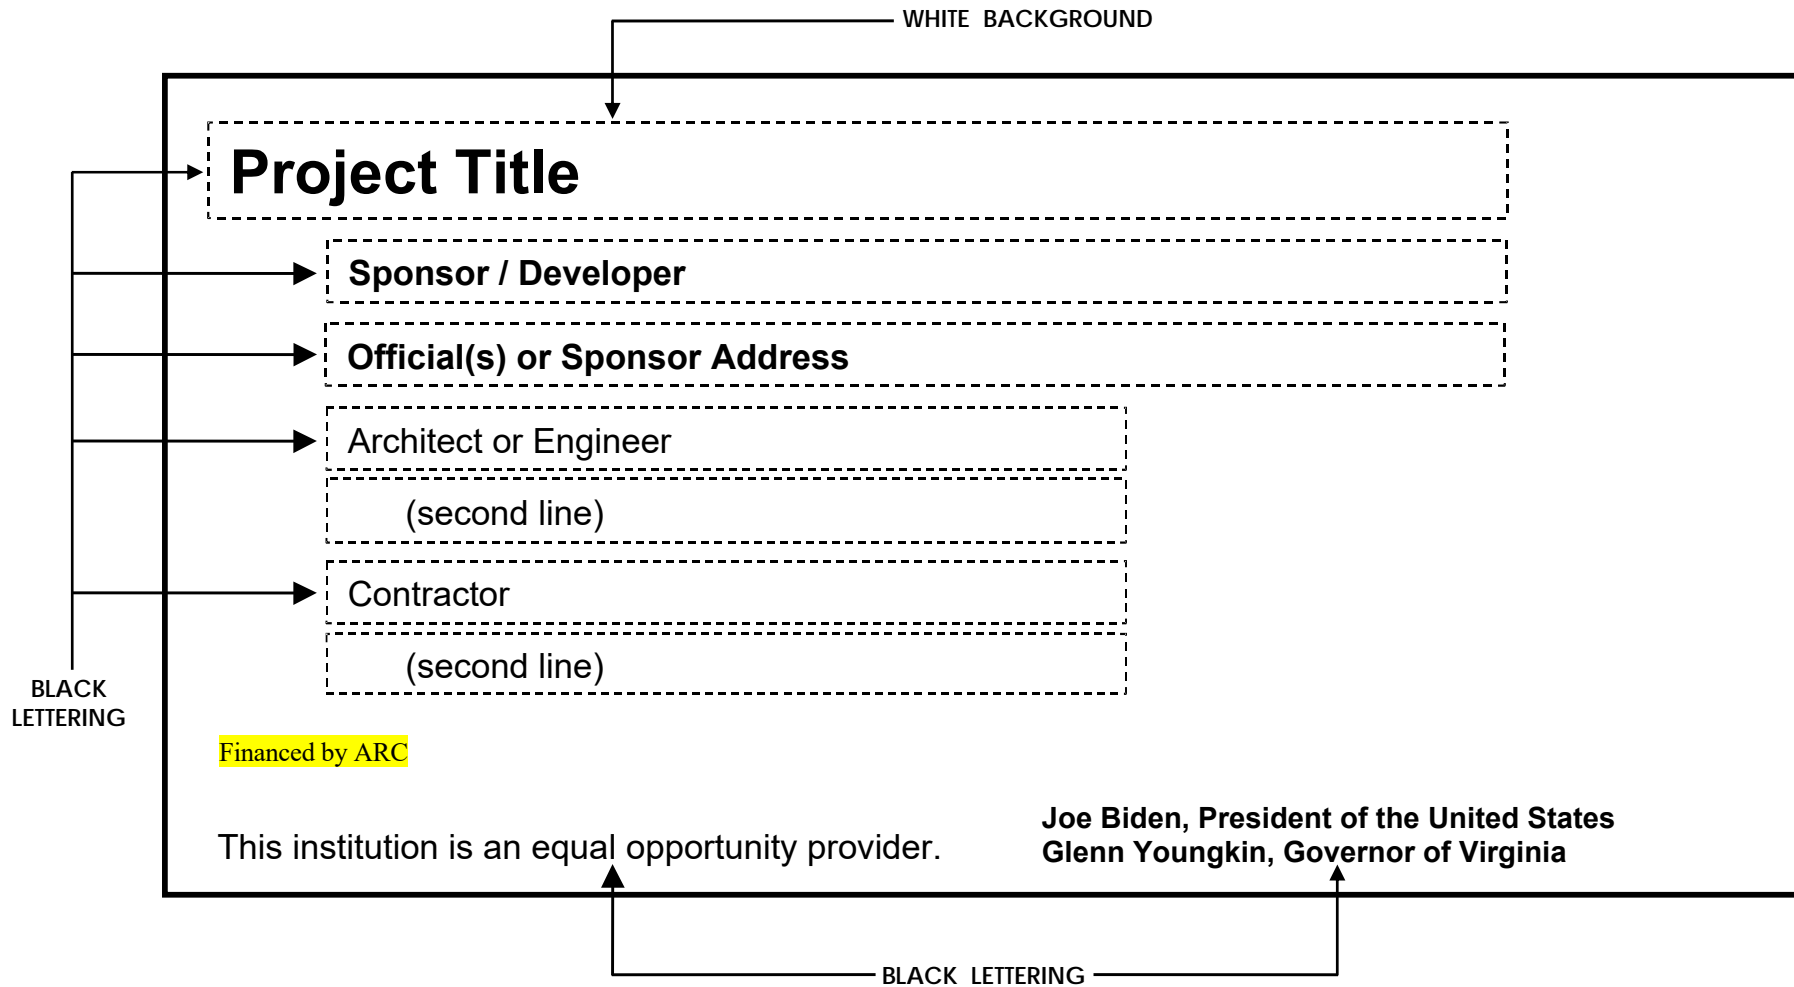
WHITE BACKGROUND

Project Title

Sponsor / Developer

Official(s) or Sponsor Address

Architect or Engineer

(second line)

Contractor

(second line)

BLACK LETTERING

Financed by ARC

This institution is an equal opportunity provider.

Joe Biden, President of the United States
Glenn Youngkin, Governor of Virginia

BLACK LETTERING